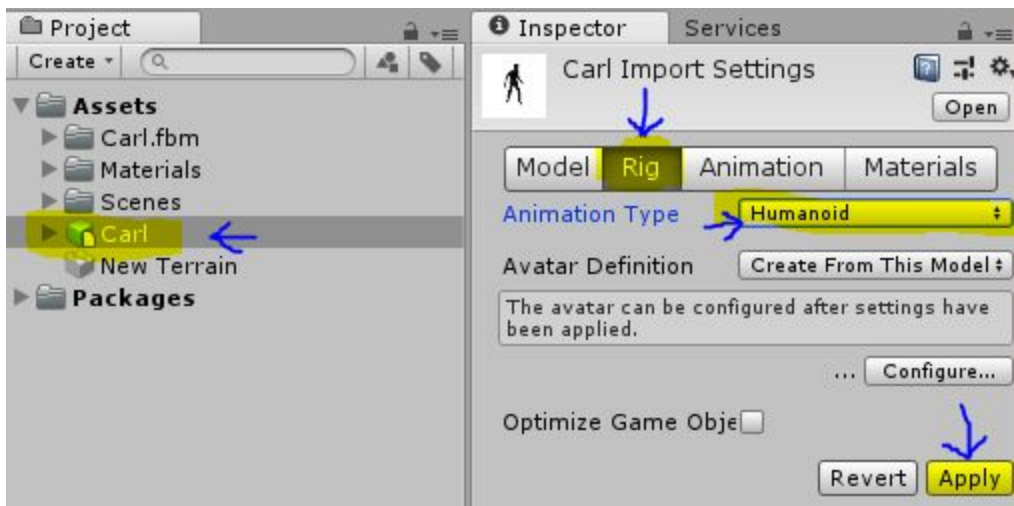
Project

Create

Assets

Carl.fbm

Materials

Scenes

Carl

New Terrain

Packages

Inspector

Services

Carl Import Settings

Open

Model

Rig

Animation

Materials

Animation Type

Humanoid

Avatar Definition

Create From This Model

The avatar can be configured after settings have been applied.

...

Configure...

Optimize Game Obje

Revert

Apply